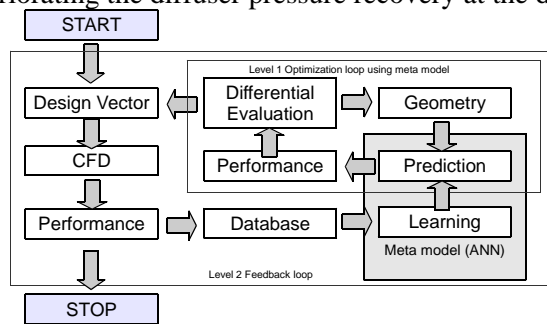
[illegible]orating the diffuser pressure recovery at the d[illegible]

START

Level 1 Optimization loop using meta model

Design Vector

Differential Evaluation

Geometry

CFD

Performance

Prediction

Performance

Database

Learning

Meta model (ANN)

Level 2 Feedback loop

STOP